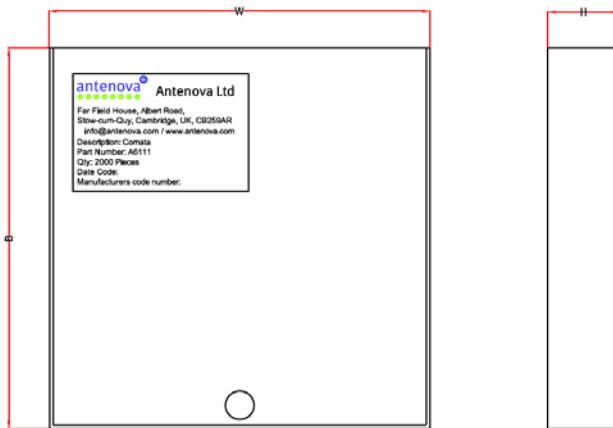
W

H

B

antenova Antenova Ltd

Far Field House, Albert Road, Stow-cum-Quy, Cambridge, UK, CB259AR
info@antenova.com / www.antenova.com
Description: Comata
Part Number: A6111
Qty: 2000 Pieces
Date Code:
Manufacturers code number: